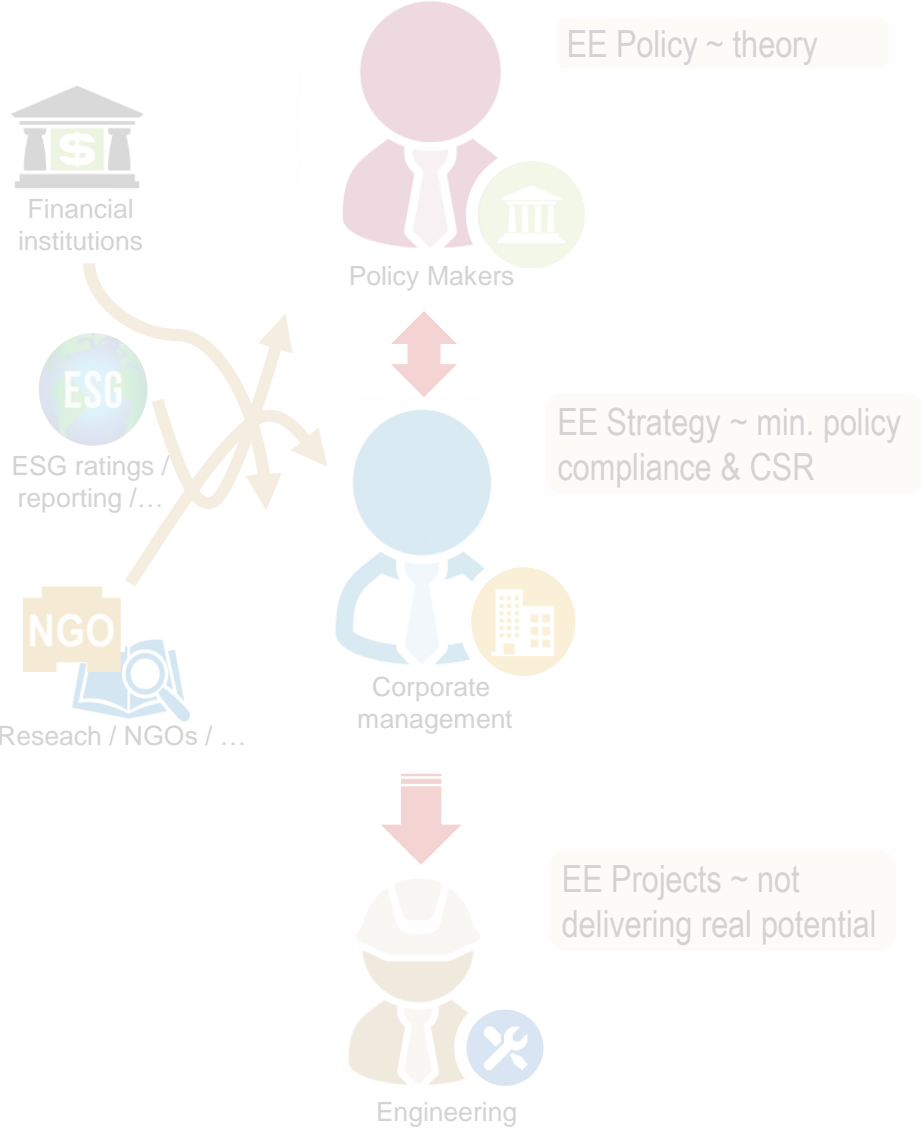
EE Policy ~ theory

$

Financial institutions

Policy Makers

ESG

ESG ratings / reporting /…

EE Strategy ~ min. policy compliance & CSR

NGO

Reseach / NGOs / …

Corporate management

EE Projects ~ not delivering real potential

Engineering